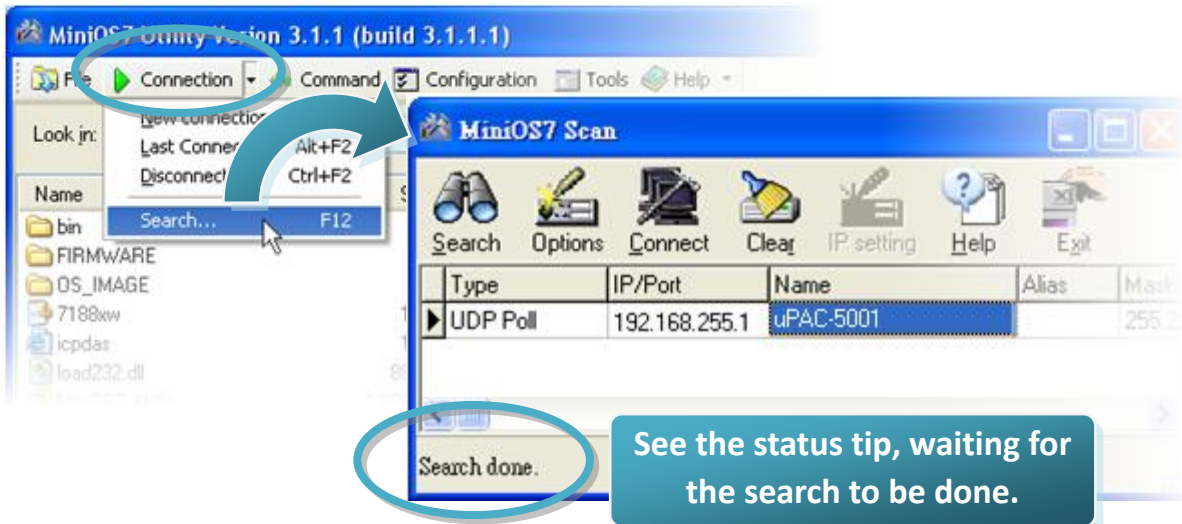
MiniOS7 Utility Version 3.1.1 (build 3.1.1.1)

File Connection Command Configuration Tools Help

Look in:

New connection
Last Connec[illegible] Alt+F2
Disconnect Ctrl+F2
Search... F12

Name

bin
FIRMWARE
OS_IMAGE
7188xw
icpdas
load232.dll

MiniOS7 Scan

Search Options Connect Clear IP setting Help Exit

| Type | IP/Port | Name | Alias | Mask |
|---|---|---|---|---|
| UDP Poll | 192.168.255.1 | uPAC-5001 | | 255.2 |

Search done.

See the status tip, waiting for the search to be done.